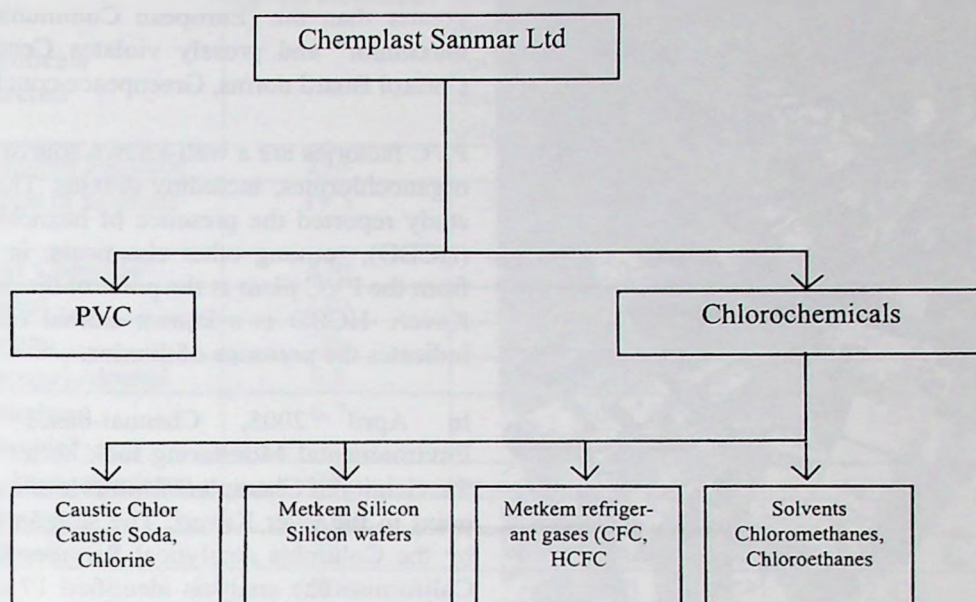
Chemplast Sanmar Ltd

PVC

Chlorochemicals

Caustic Chlor Caustic Soda, Chlorine

Metkem Silicon Silicon wafers

Metkem refrigerant gases (CFC, HCFC

Solvents Chloromethanes, Chloroethanes

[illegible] European Commun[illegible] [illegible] and grossly violates C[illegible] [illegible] norms, Greenpeace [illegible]

PVC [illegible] are a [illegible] for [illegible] according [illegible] study reported the presence of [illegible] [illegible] other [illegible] from the PVC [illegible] the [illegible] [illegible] indicates the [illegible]

In April 2005, Chennai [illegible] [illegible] and Monitoring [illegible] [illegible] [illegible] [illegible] for the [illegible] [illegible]